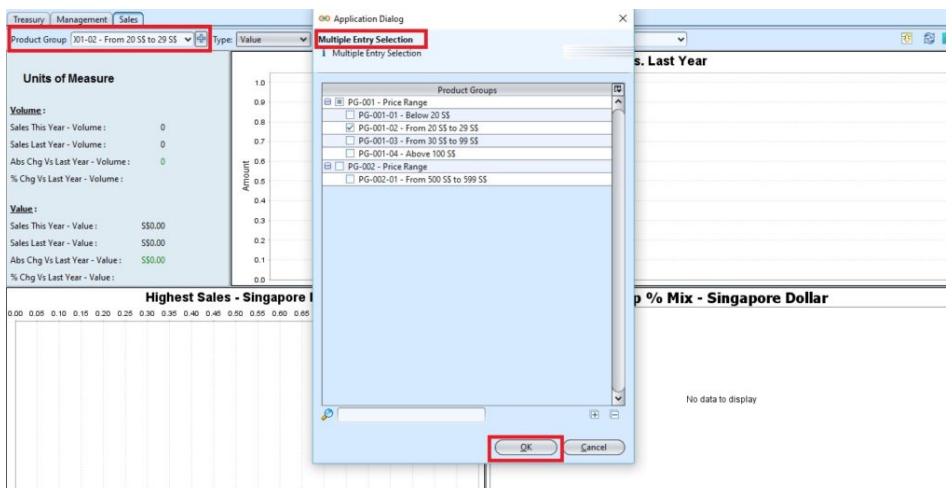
Treasury | Management | Sales

Product Group 001-02 - From 20 S$ to 29 S$ Type: Value

Units of Measure

Volume:
Sales This Year - Volume: 0
Sales Last Year - Volume: 0
Abs Chg Vs Last Year - Volume: 0
% Chg Vs Last Year - Volume:

Value:
Sales This Year - Value: S$0.00
Sales Last Year - Value: S$0.00
Abs Chg Vs Last Year - Value: S$0.00
% Chg Vs Last Year - Value:

1.0
0.9
0.8
0.7
0.6
0.5
0.4
0.3
0.2
0.1
0.0
Amount

s. Last Year

Highest Sales - Singapore

0.00 0.05 0.10 0.15 0.20 0.25 0.30 0.35 0.40 0.45 0.50 0.55 0.60 0.65

p % Mix - Singapore Dollar

No data to display

Application Dialog

Multiple Entry Selection
Multiple Entry Selection

Product Groups
PG-001 - Price Range
PG-001-01 - Below 20 S$
PG-001-02 - From 20 S$ to 29 S$
PG-001-03 - From 30 S$ to 99 S$
PG-001-04 - Above 100 S$
PG-002 - Price Range
PG-002-01 - From 500 S$ to 599 S$

OK
Cancel